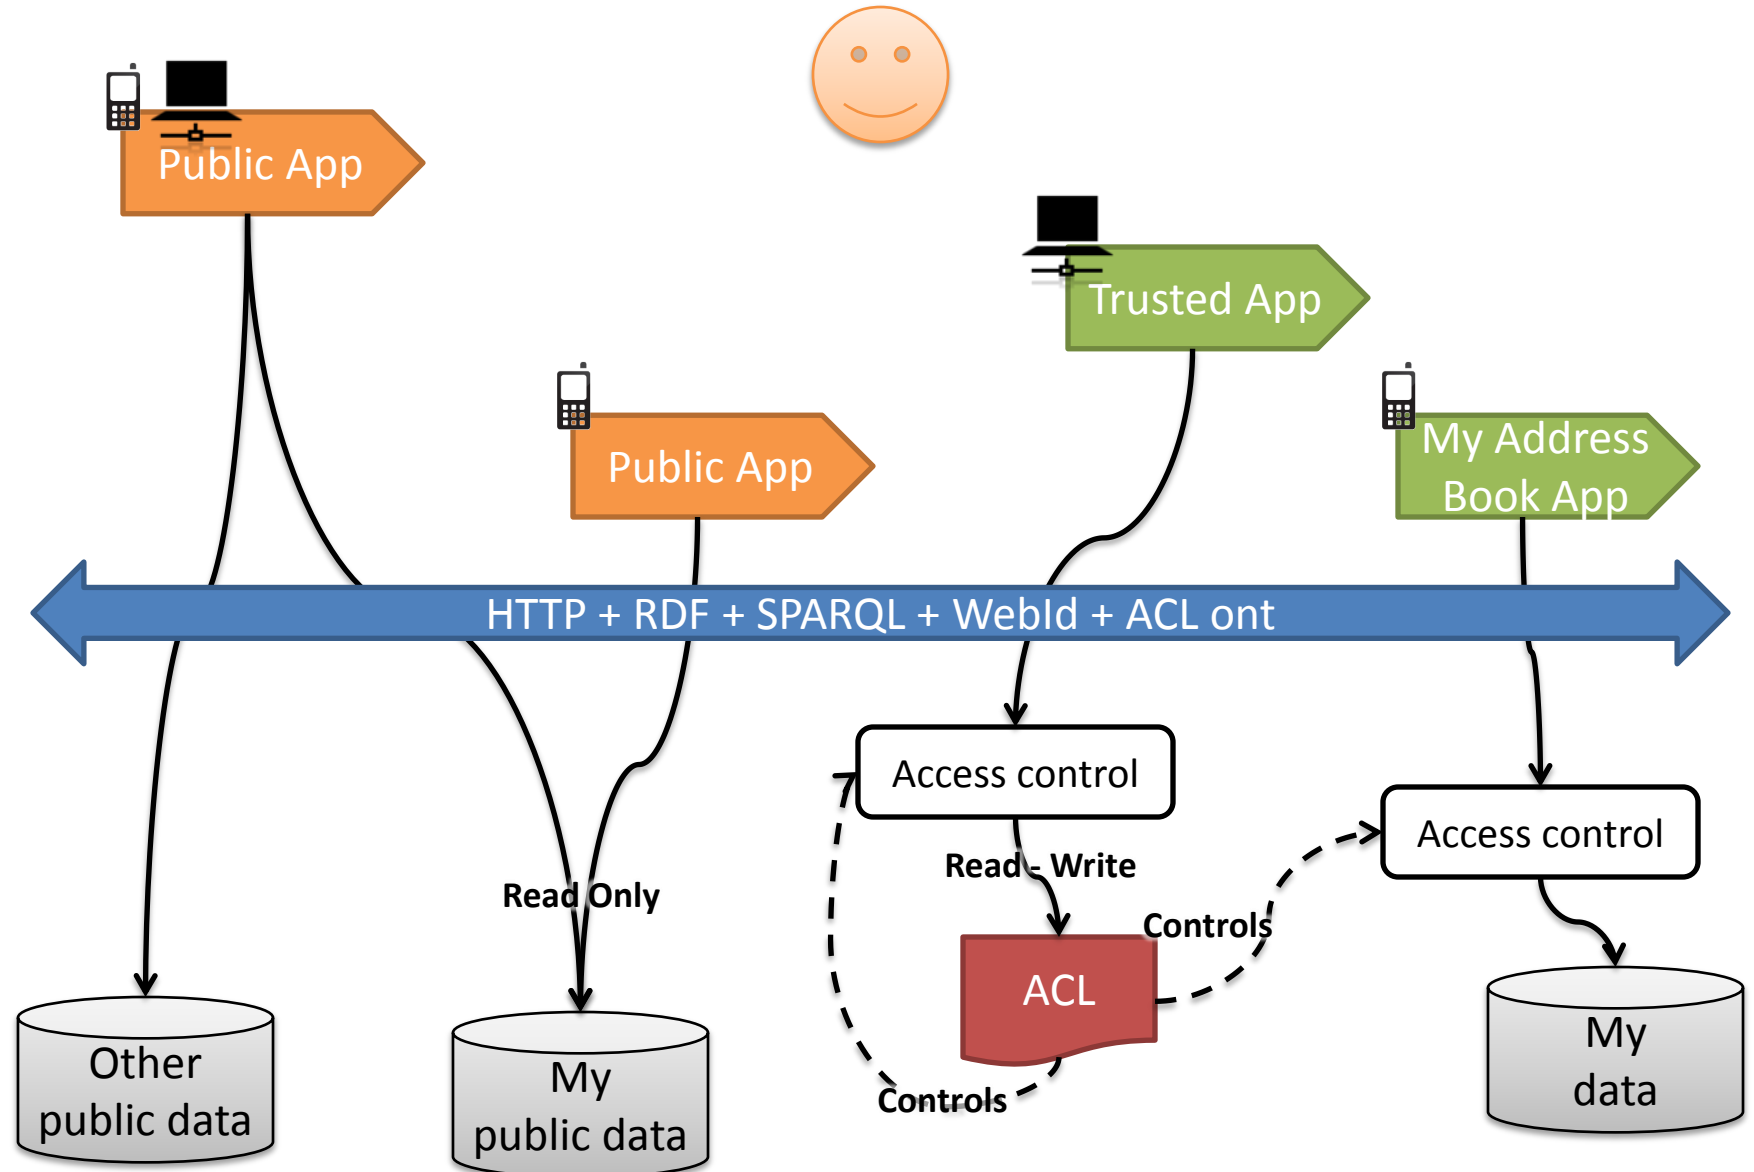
Public App

Trusted App

Public App

My Address Book App

HTTP + RDF + SPARQL + WebId + ACL ont

Access control

Access control

Read - Write

Read Only

Controls

ACL

Controls

Other public data

My public data

My data